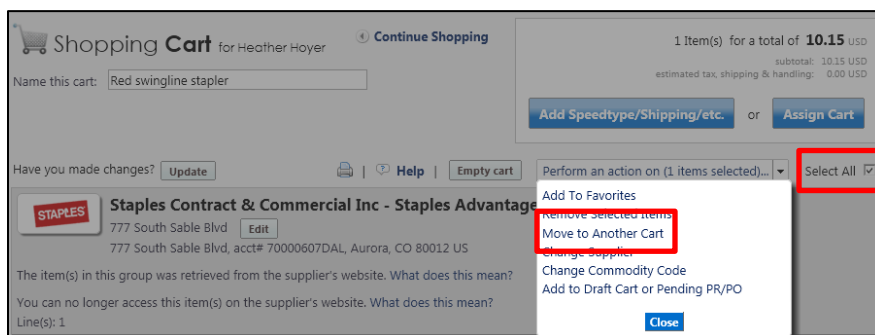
Shopping Cart for Heather Hoyer

Continue Shopping

1 Item(s) for a total of 10.15 USD

subtotal: 10.15 USD
estimated tax, shipping & handling: 0.00 USD

Name this cart: Red swingline stapler

Add Speedtype/Shipping/etc. or Assign Cart

Have you made changes? Update

| Help | Empty cart

Perform an action on (1 items selected)...

Select All

STAPLES

Staples Contract & Commercial Inc - Staples Advantage

777 South Sable Blvd Edit

777 South Sable Blvd, acct# 70000607DAL, Aurora, CO 80012 US

The item(s) in this group was retrieved from the supplier's website. What does this mean?

You can no longer access this item(s) on the supplier's website. What does this mean?

Line(s): 1

Add To Favorites
Remove Selected Items
Move to Another Cart
Change Supplier
Change Commodity Code
Add to Draft Cart or Pending PR/PO

Close